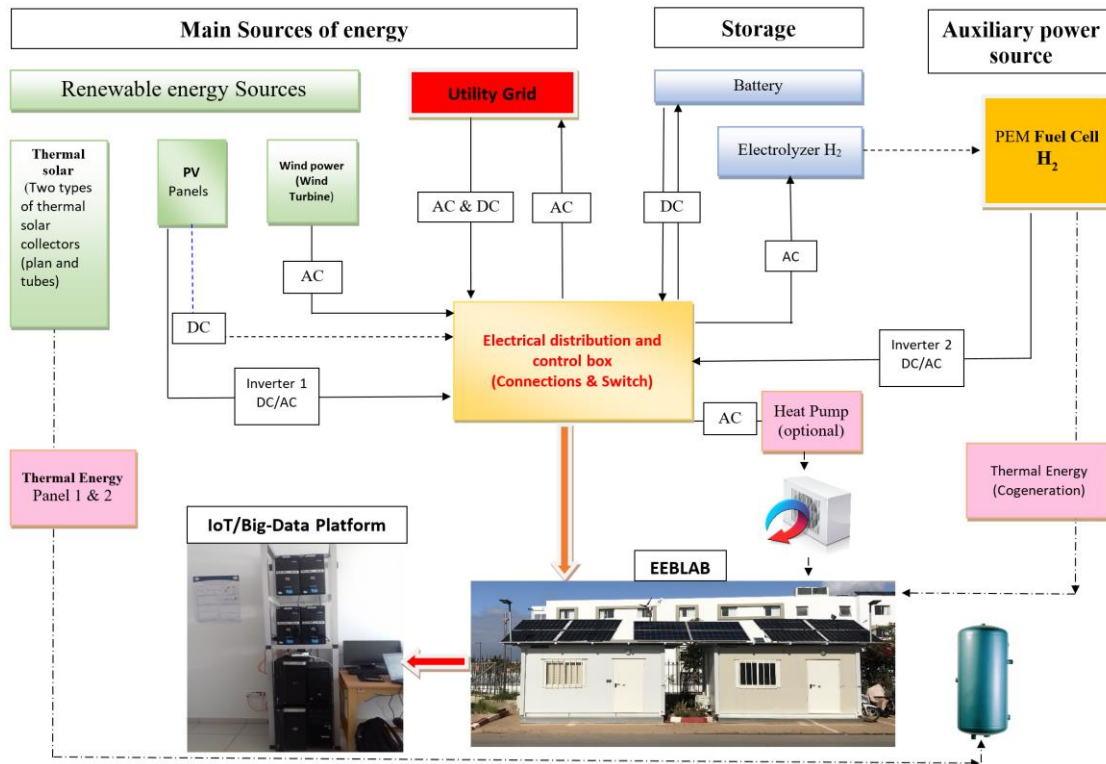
Main Sources of energy

Storage

Auxiliary power source

Renewable energy Sources

Utility Grid

Battery

Electrolyzer $H_2$

PEM Fuel Cell $H_2$

Thermal solar (Two types of thermal solar collectors (plan and tubes)

PV Panels

Wind power (Wind Turbine)

AC & DC

AC

DC

AC

AC

DC

Electrical distribution and control box (Connections & Switch)

Inverter 2 DC/AC

Inverter 1 DC/AC

AC

Heat Pump (optional)

Thermal Energy Panel 1 & 2

Thermal Energy (Cogeneration)

IoT/Big-Data Platform

EEBLAB